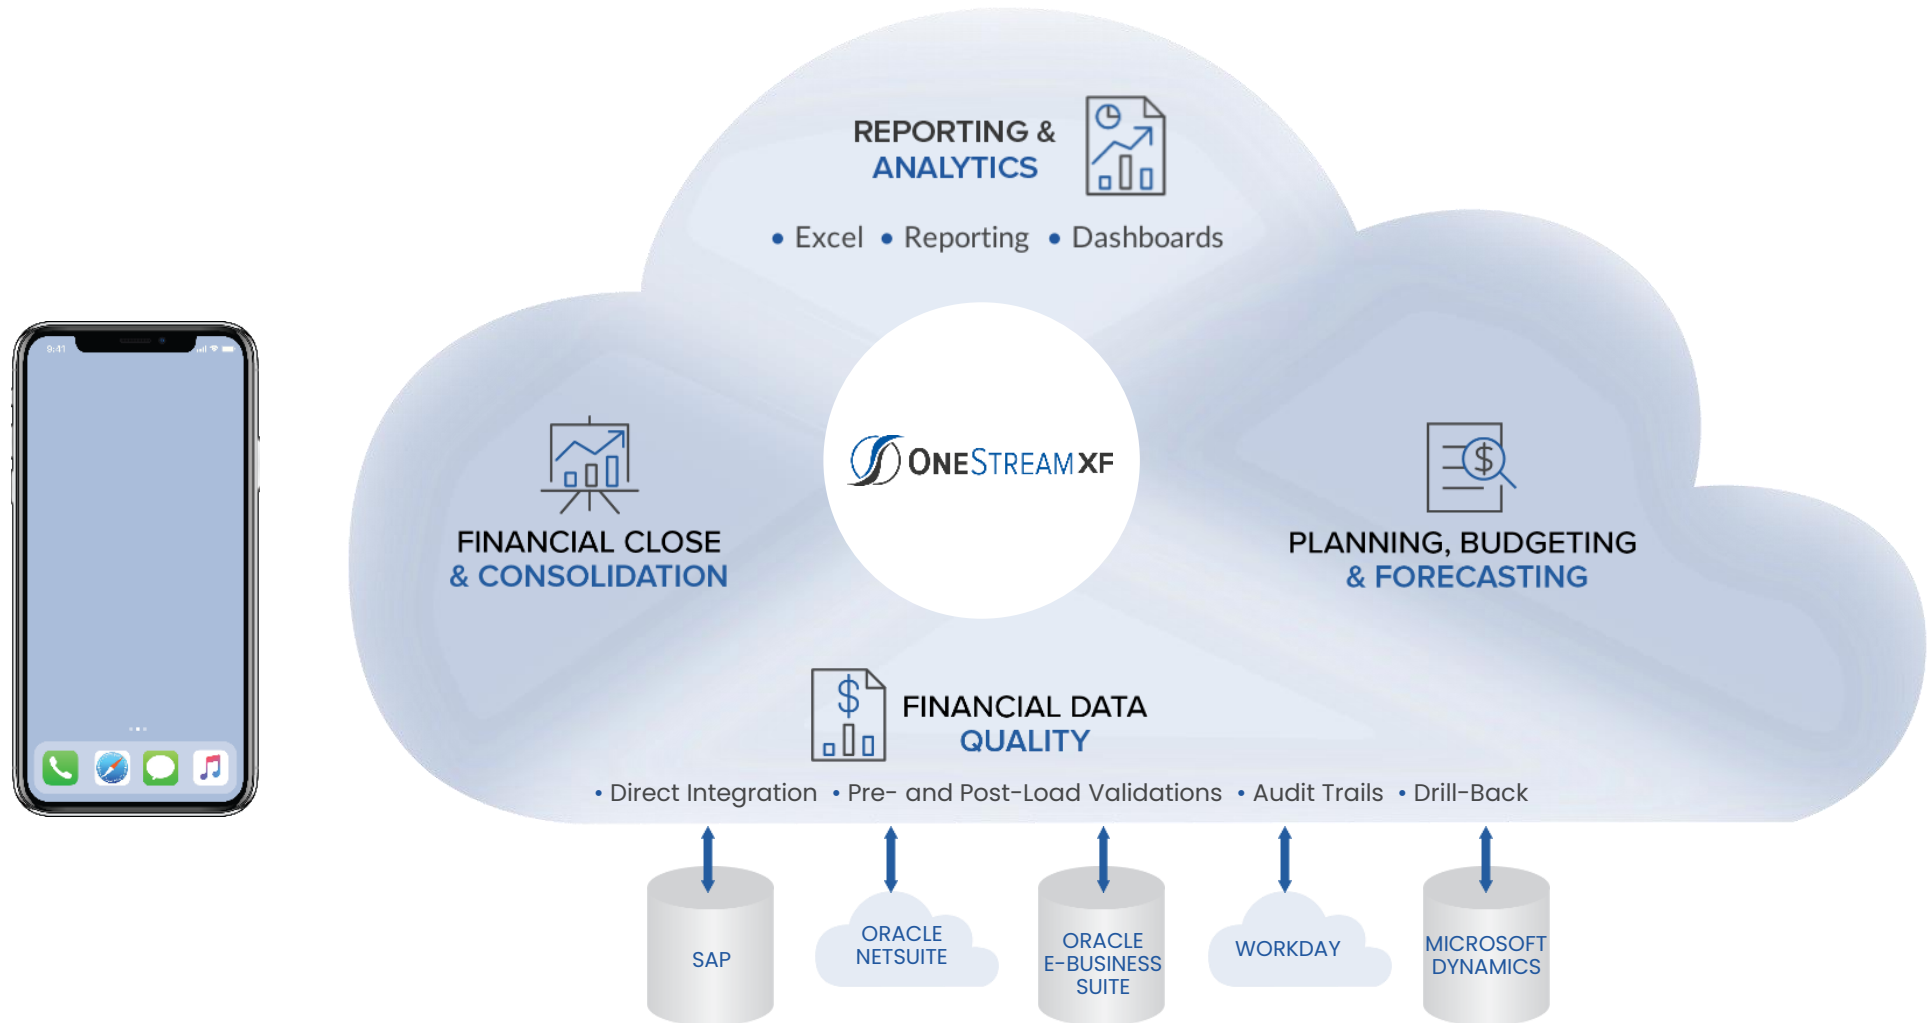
9:41

REPORTING & ANALYTICS

• Excel • Reporting • Dashboards

FINANCIAL CLOSE & CONSOLIDATION

ONESTREAM XF

PLANNING, BUDGETING & FORECASTING

FINANCIAL DATA QUALITY

• Direct Integration • Pre- and Post-Load Validations • Audit Trails • Drill-Back

SAP

ORACLE NETSUITE

ORACLE E-BUSINESS SUITE

WORKDAY

MICROSOFT DYNAMICS